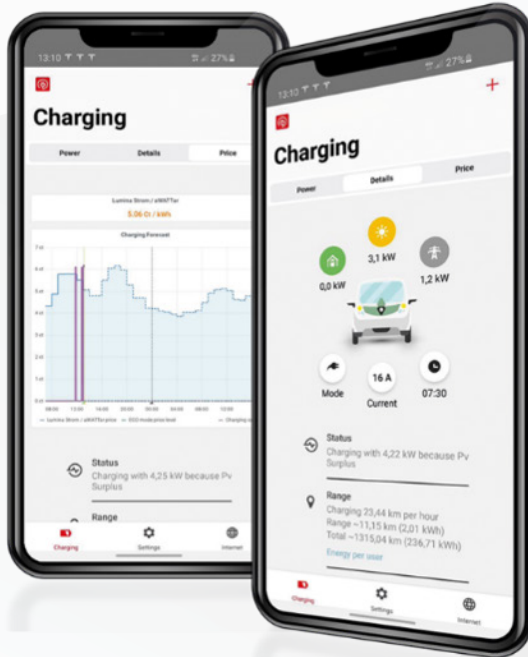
13:10

27%

Charging

Power

Details

Price

Lumina Strom / aWATTar

5.06 Ct / kWh

Charging Forecast

7 ct

6 ct

5 ct

4 ct

3 ct

2 ct

1 ct

08:00

12:00

16:00

20:00

00:00

04:00

08:00

12:00

Lumina Strom / aWATTar price

ECO mode price level

Charging

Status

Charging with 4,25 kW because Pv Surplus

Range

Charging

Settings

Internet

13:10

27%

+

Charging

Power

Details

Price

3,1 kW

0,0 kW

1,2 kW

Mode

16 A

Current

07:30

Status

Charging with 4,22 kW because Pv Surplus

Range

Charging 23,44 km per hour

Range ~11,15 km (2,01 kWh)

Total ~1315,04 km (236,71 kWh)

Energy per user

Charging

Settings

Internet